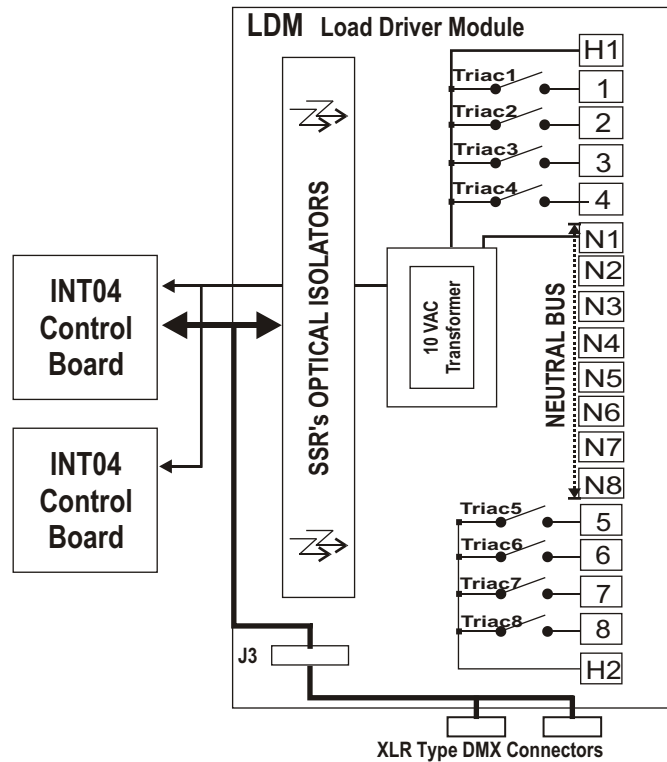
LDM Load Driver Module

H1
Triac1
1
Triac2
2
Triac3
3
Triac4
4

SSR's OPTICAL ISOLATORS

INT04
Control
Board

INT04
Control
Board

10 VAC
Transformer

NEUTRAL BUS

N1
N2
N3
N4
N5
N6
N7
N8

Triac5
5
Triac6
6
Triac7
7
Triac8
8
H2

J3

XLR Type DMX Connectors